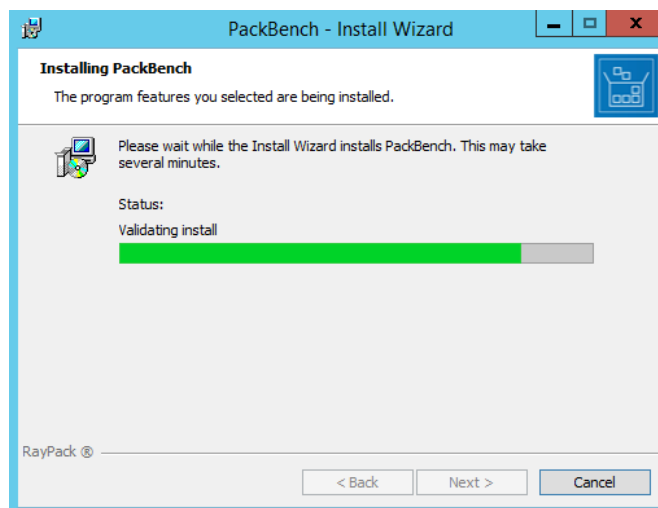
PackBench - Install Wizard

Installing PackBench

The program features you selected are being installed.

Please wait while the Install Wizard installs PackBench. This may take several minutes.

Status:

Validating install

RayPack ®

< Back

Next >

Cancel